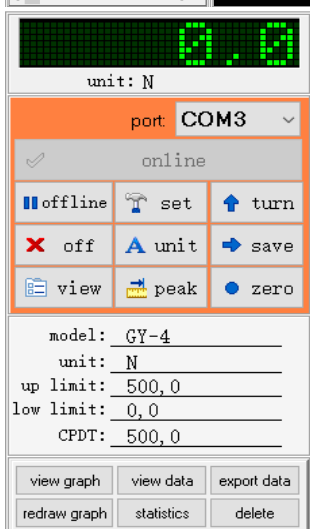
0.0
unit: N

port: COM3

online

offline
set
turn
off
unit
save
view
peak
zero

model: GY-4
unit: N
up limit: 500,0
low limit: 0,0
CPDT: 500,0

view graph
view data
export data
redraw graph
statistics
delete